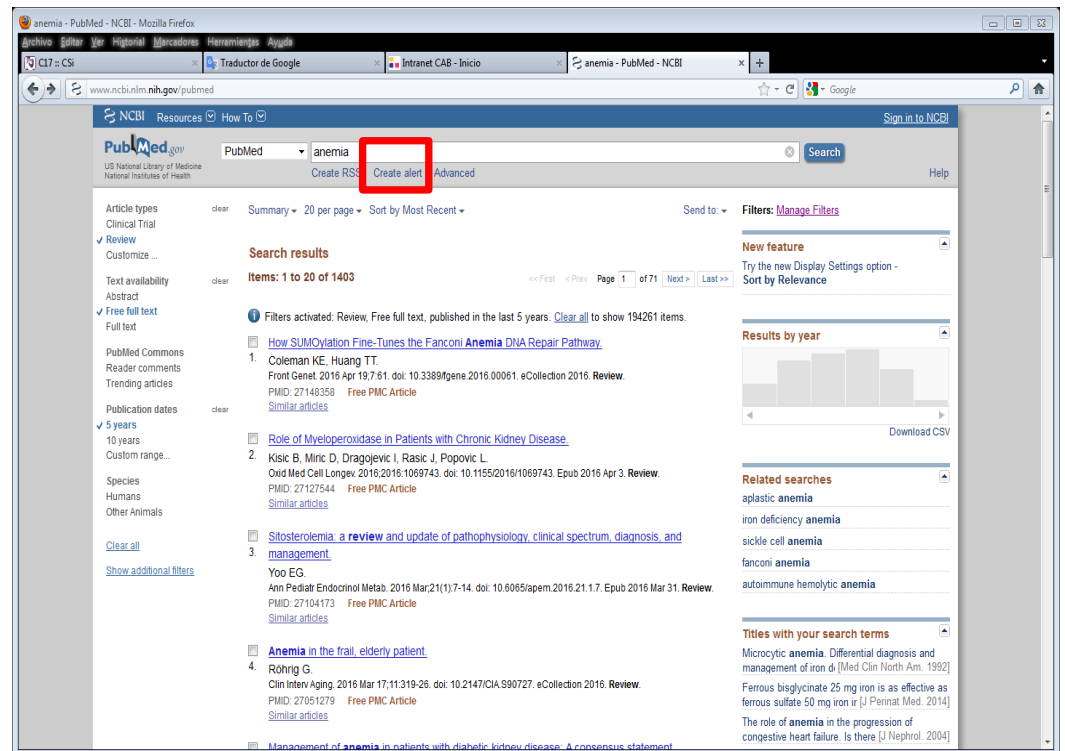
anemia - PubMed - NCBI - Mozilla Firefox

Archivo Editar Ver Historial Marcadores Herramientas Ayuda

C17 :: CSi | Traductor de Google | Intranet CAB - Inicio | anemia - PubMed - NCBI | +

www.ncbi.nlm.nih.gov/pubmed

Google

NCBI Resources How To

Sign in to NCBI

PubMed.gov
US National Library of Medicine
National Institutes of Health

PubMed | anemia | Search

Create RSS Create alert Advanced

Help

Article types clear
Clinical Trial
✓ Review
Customize ...

Text availability clear
Abstract
✓ Free full text
Full text

PubMed Commons
Reader comments
Trending articles

Publication dates clear
✓ 5 years
10 years
Custom range...

Species
Humans
Other Animals

Clear all

Show additional filters

Summary ▾ 20 per page ▾ Sort by Most Recent ▾

Send to: ▾

Search results

Items: 1 to 20 of 1403

<< First < Prev Page 1 of 71 Next > Last >>

Filters activated: Review, Free full text, published in the last 5 years. Clear all to show 194261 items.

1. How SUMOylation Fine-Tunes the Fanconi Anemia DNA Repair Pathway.
Coleman KE, Huang TT.
Front Genet. 2016 Apr 19;7:61. doi: 10.3389/fgene.2016.00061. eCollection 2016. Review.
PMID: 27148358 Free PMC Article
Similar articles

2. Role of Myeloperoxidase in Patients with Chronic Kidney Disease.
Kisic B, Miric D, Dragojevic I, Rasic J, Popovic L.
Oxid Med Cell Longev. 2016;2016:1069743. doi: 10.1155/2016/1069743. Epub 2016 Apr 3. Review.
PMID: 27127544 Free PMC Article
Similar articles

3. Sitosterolemia: a review and update of pathophysiology, clinical spectrum, diagnosis, and management.
Yoo EG.
Ann Pediatr Endocrinol Metab. 2016 Mar;21(1):7-14. doi: 10.6065/apem.2016.21.1.7. Epub 2016 Mar 31. Review.
PMID: 27104173 Free PMC Article
Similar articles

4. Anemia in the frail, elderly patient.
Röhrig G.
Clin Interv Aging. 2016 Mar 17;11:319-26. doi: 10.2147/CIA.S90727. eCollection 2016. Review.
PMID: 27051279 Free PMC Article
Similar articles

Management of anemia in patients with diabetic kidney disease: A consensus statement

Filters: Manage Filters

New feature
Try the new Display Settings option - Sort by Relevance

Results by year

Download CSV

Related searches
aplastic anemia
iron deficiency anemia
sickle cell anemia
fanconi anemia
autoimmune hemolytic anemia

Titles with your search terms
Microcytic anemia. Differential diagnosis and management of iron d [Med Clin North Am. 1992]
Ferrous bisglycinate 25 mg iron is as effective as ferrous sulfate 50 mg iron ir [J Perinat Med. 2014]
The role of anemia in the progression of congestive heart failure. Is there [J Nephrol. 2004]